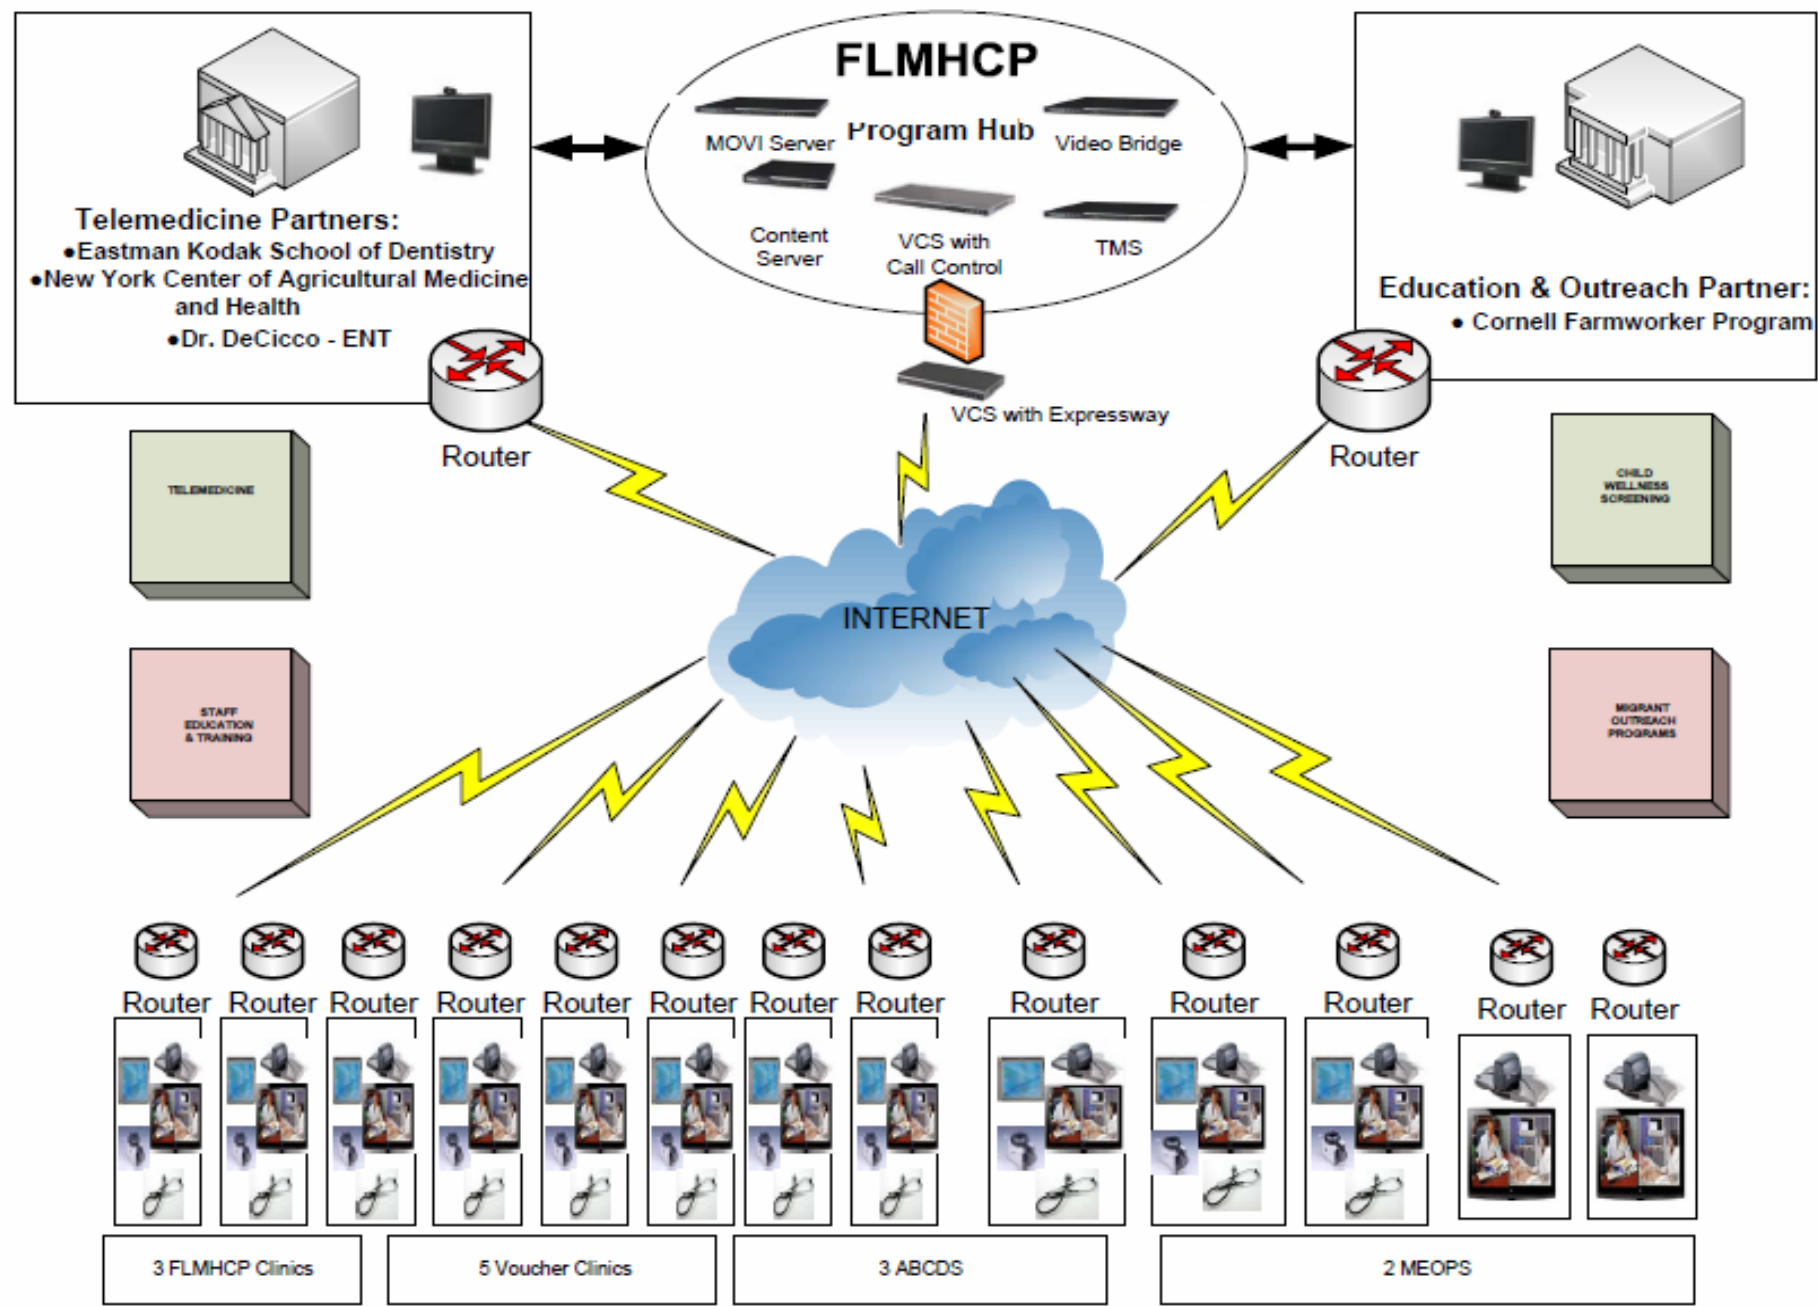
Telemedicine Partners:
•Eastman Kodak School of Dentistry
•New York Center of Agricultural Medicine and Health
•Dr. DeCicco - ENT

FLMHCP
Program Hub
MOVI Server
Video Bridge
Content Server
VCS with Call Control
TMS
VCS with Expressway

Education & Outreach Partner:
• Cornell Farmworker Program

Router
Router

TELEMEDICINE

CHILD WELLNESS SCREENING

INTERNET

STAFF EDUCATION & TRAINING

MIGRANT OUTREACH PROGRAMS

Router Router Router Router Router Router Router Router Router Router Router Router Router

3 FLMHCP Clinics
5 Voucher Clinics
3 ABCDS
2 MEOPS